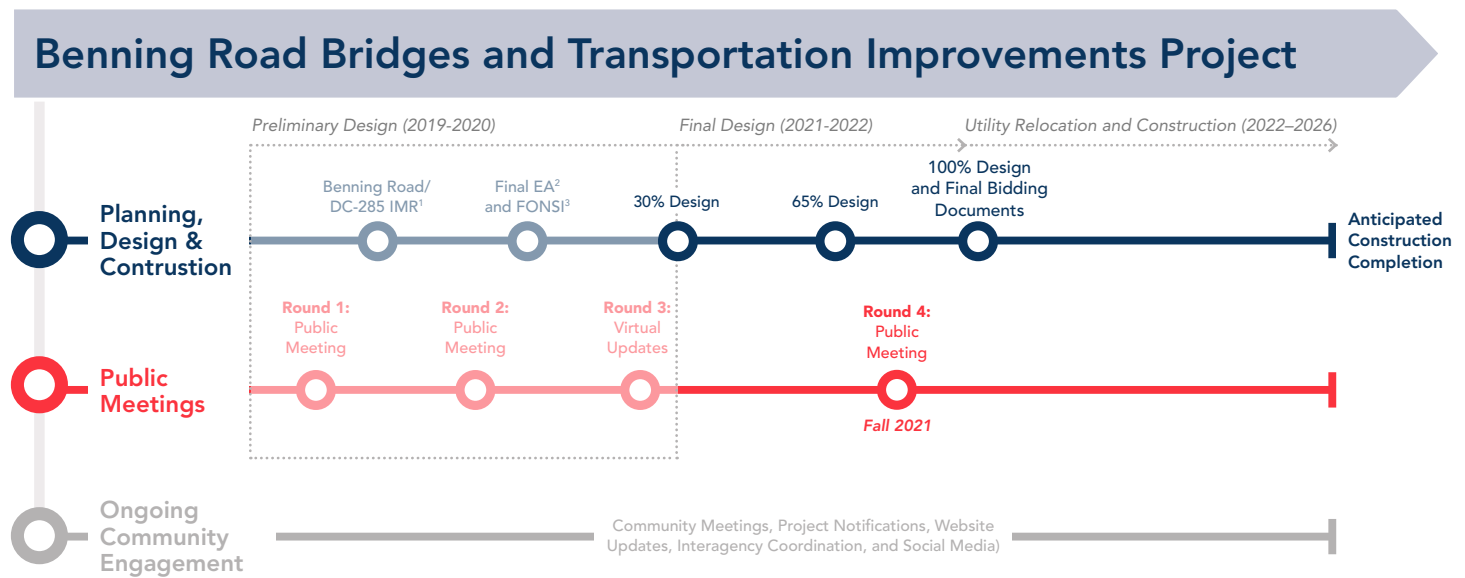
Benning Road Bridges and Transportation Improvements Project

Preliminary Design (2019-2020)

Final Design (2021-2022)

Utility Relocation and Construction (2022–2026)

Planning, Design & Contrustion

Benning Road/ DC-285 IMR$^1$

Final EA$^2$ and FONSI$^3$

30% Design

65% Design

100% Design and Final Bidding Documents

Anticipated Construction Completion

Public Meetings

Round 1: Public Meeting

Round 2: Public Meeting

Round 3: Virtual Updates

Round 4: Public Meeting

Fall 2021

Ongoing Community Engagement

Community Meetings, Project Notifications, Website Updates, Interagency Coordination, and Social Media)